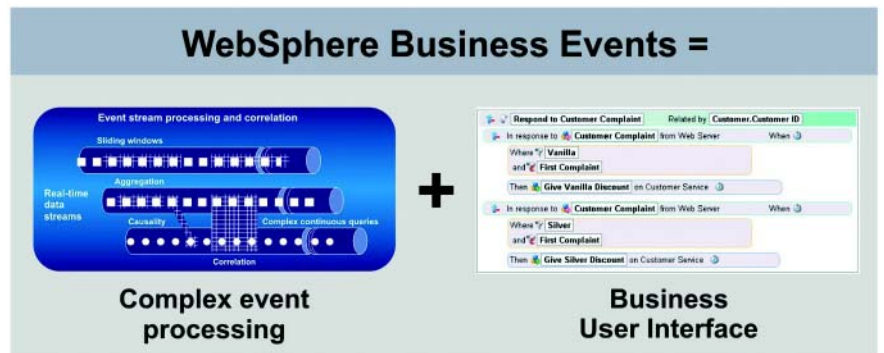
WebSphere Business Events =

Event stream processing and correlation

Sliding windows

Real-time data streams

Aggregation

Causality

Complex continuous queries

Correlation

+

Respond to Customer Complaint Related by Customer.Customer ID

In response to Customer Complaint from Web Server When

Where Vanilla

and First Complaint

Then Give Vanilla Discount on Customer Service

In response to Customer Complaint from Web Server When

Where Silver

and First Complaint

Then Give Silver Discount on Customer Service

Complex event processing

Business User Interface